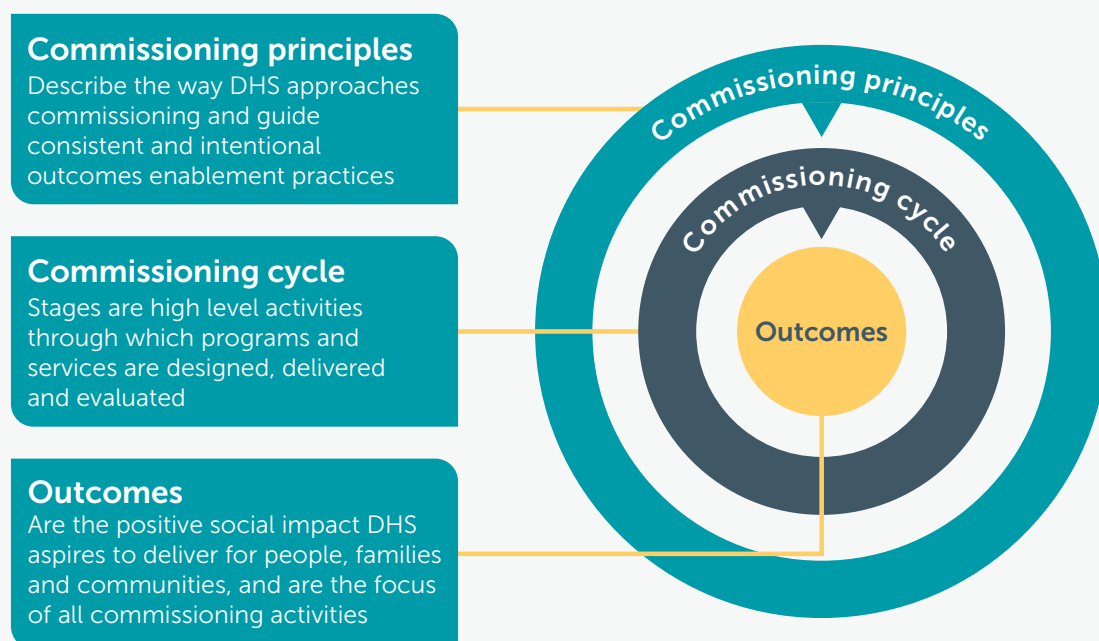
Commissioning principles
Describe the way DHS approaches commissioning and guide consistent and intentional outcomes enablement practices

Commissioning cycle
Stages are high level activities through which programs and services are designed, delivered and evaluated

Outcomes
Are the positive social impact DHS aspires to deliver for people, families and communities, and are the focus of all commissioning activities

Commissioning principles

Commissioning cycle

Outcomes